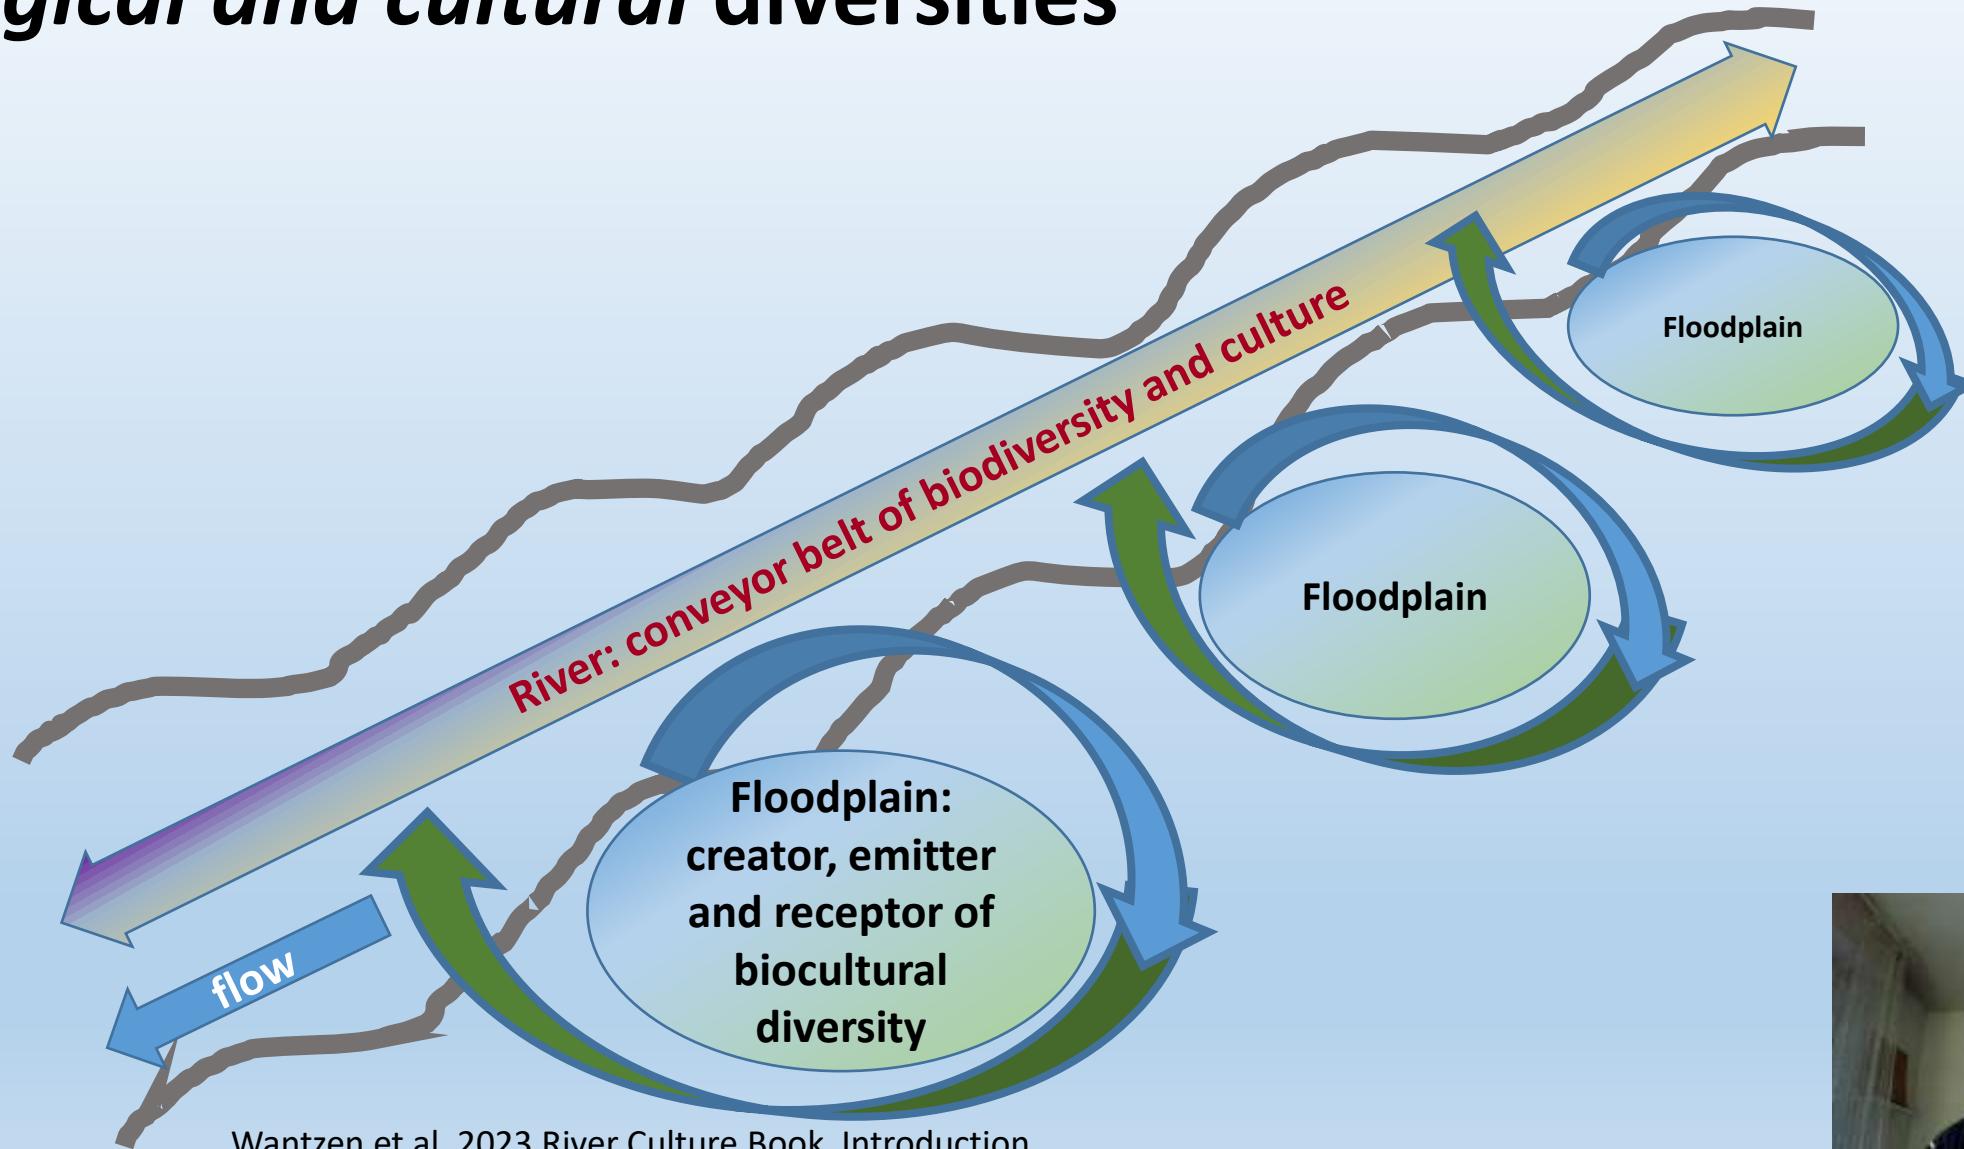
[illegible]gical and cultural diversities

River: conveyor belt of biodiversity and culture

Floodplain

Floodplain

Floodplain: creator, emitter and receptor of biocultural diversity

flow

Wantzen et al. 2023 River Culture Book, Introduction